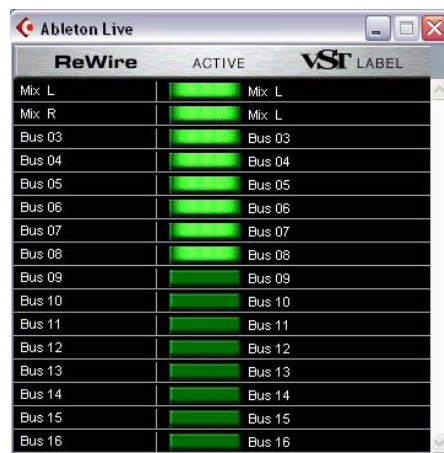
Ableton Live

| ReWire | ACTIVE | VST LABEL |
|---|---|---|
| Mix L | | Mix L |
| Mix R | | Mix L |
| Bus 03 | | Bus 03 |
| Bus 04 | | Bus 04 |
| Bus 05 | | Bus 05 |
| Bus 06 | | Bus 06 |
| Bus 07 | | Bus 07 |
| Bus 08 | | Bus 08 |
| Bus 09 | | Bus 09 |
| Bus 10 | | Bus 10 |
| Bus 11 | | Bus 11 |
| Bus 12 | | Bus 12 |
| Bus 13 | | Bus 13 |
| Bus 14 | | Bus 14 |
| Bus 15 | | Bus 15 |
| Bus 16 | | Bus 16 |